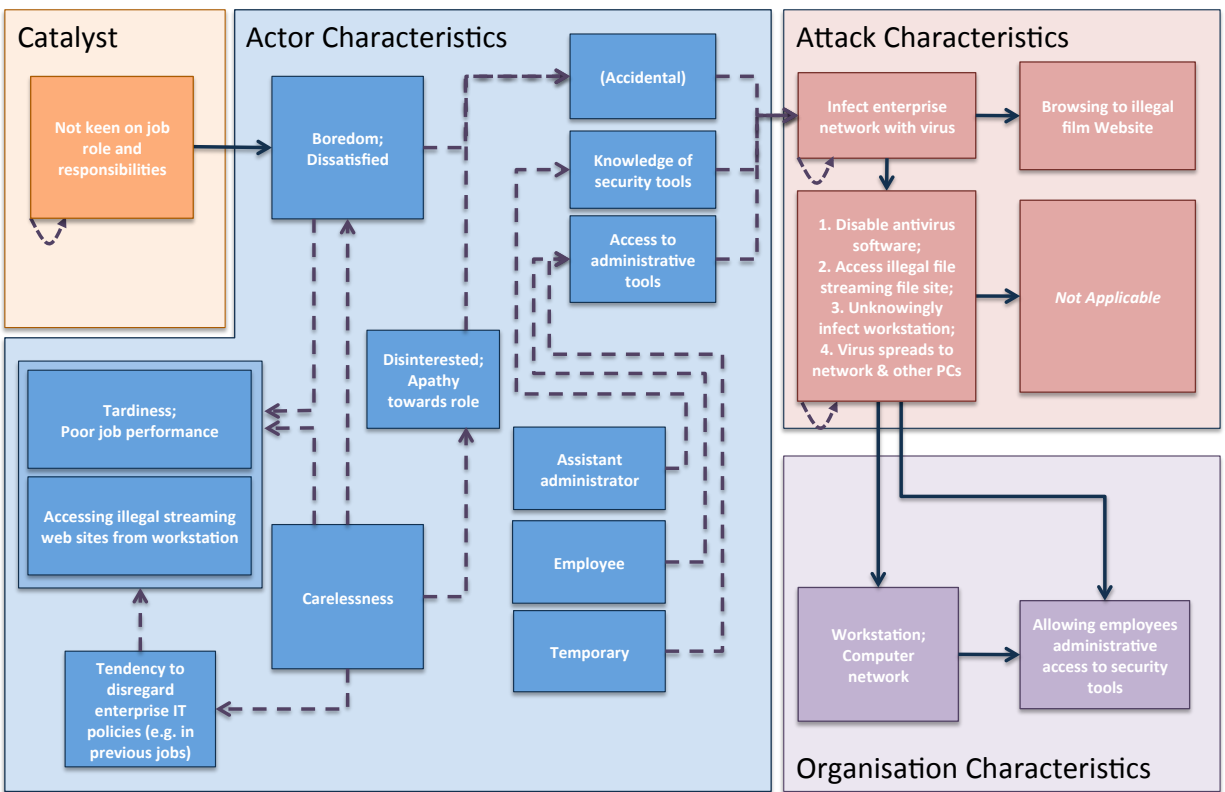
Catalyst

Not keen on job role and responsibilities

Actor Characteristics

Boredom; Dissatisfied

(Accidental)

Knowledge of security tools

Access to administrative tools

Disinterested; Apathy towards role

Tardiness; Poor job performance

Accessing illegal streaming web sites from workstation

Carelessness

Tendency to disregard enterprise IT policies (e.g. in previous jobs)

Assistant administrator

Employee

Temporary

Attack Characteristics

Infect enterprise network with virus

Browsing to illegal film Website

1. Disable antivirus software;
2. Access illegal file streaming file site;
3. Unknowingly infect workstation;
4. Virus spreads to network & other PCs

Not Applicable

Workstation; Computer network

Allowing employees administrative access to security tools

Organisation Characteristics